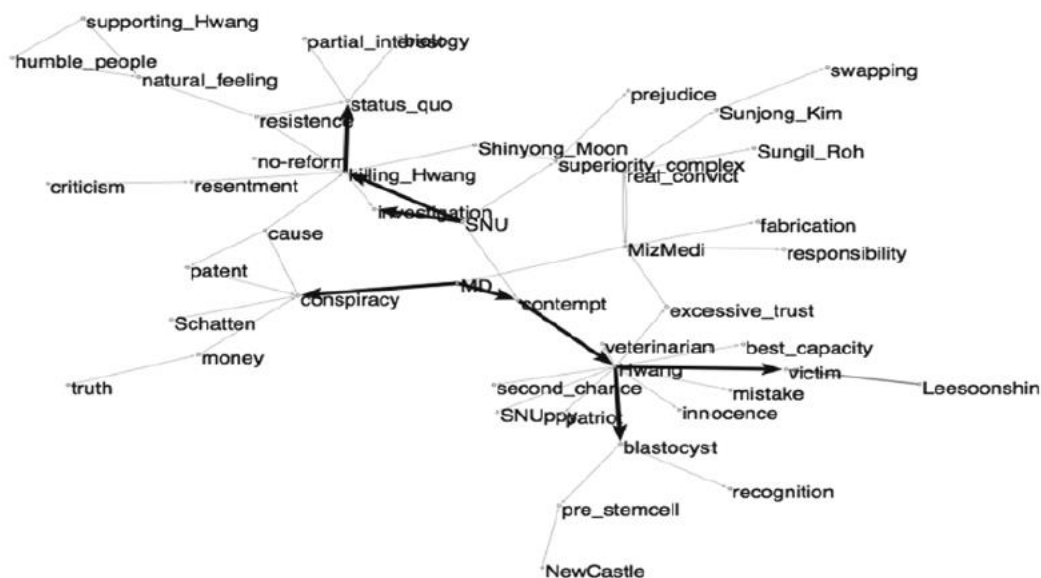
supporting_Hwang
humble_people
natural_feeling
partial_interest
biology
status_quo
resistence
no-reform
killing_Hwang
criticism
resentment
investigation
SNU
Shinyong_Moon
prejudice
swapping
Sunjong_Kim
superiority_complex
Sungil_Roh
real_convict
cause
patent
fabrication
MizMedi
responsibility
conspiracy
MD
contempt
Schatten
money
excessive_trust
truth
veterinarian
best_capacity
Hwang
victim
Leesoonshin
second_chance
mistake
SNUppy
patriot
innocence
blastocyst
recognition
pre_stemcell
NewCastle